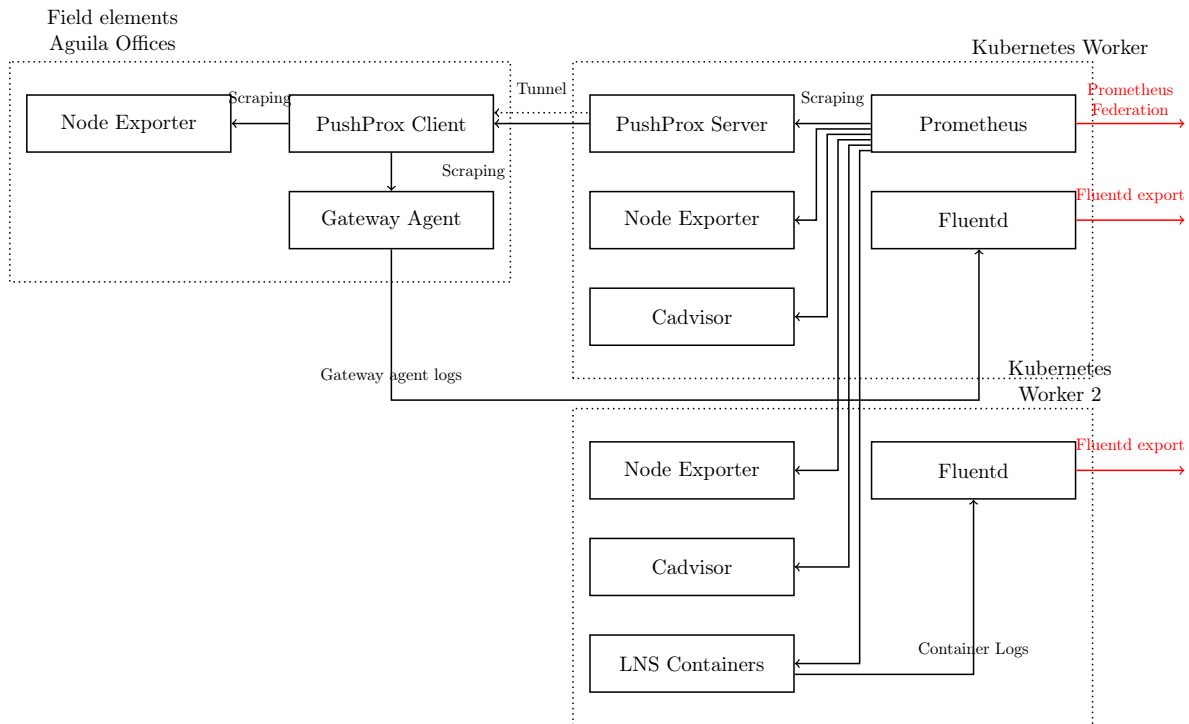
Field elements
Aguila Offices

Node Exporter

Scraping

PushProx Client

Scraping

Gateway Agent

Tunnel

Kubernetes Worker

PushProx Server

Scraping

Prometheus

Prometheus Federation

Node Exporter

Fluentd

Fluentd export

Cadvisor

Gateway agent logs

Kubernetes Worker 2

Node Exporter

Fluentd

Fluentd export

Cadvisor

LNS Containers

Container Logs